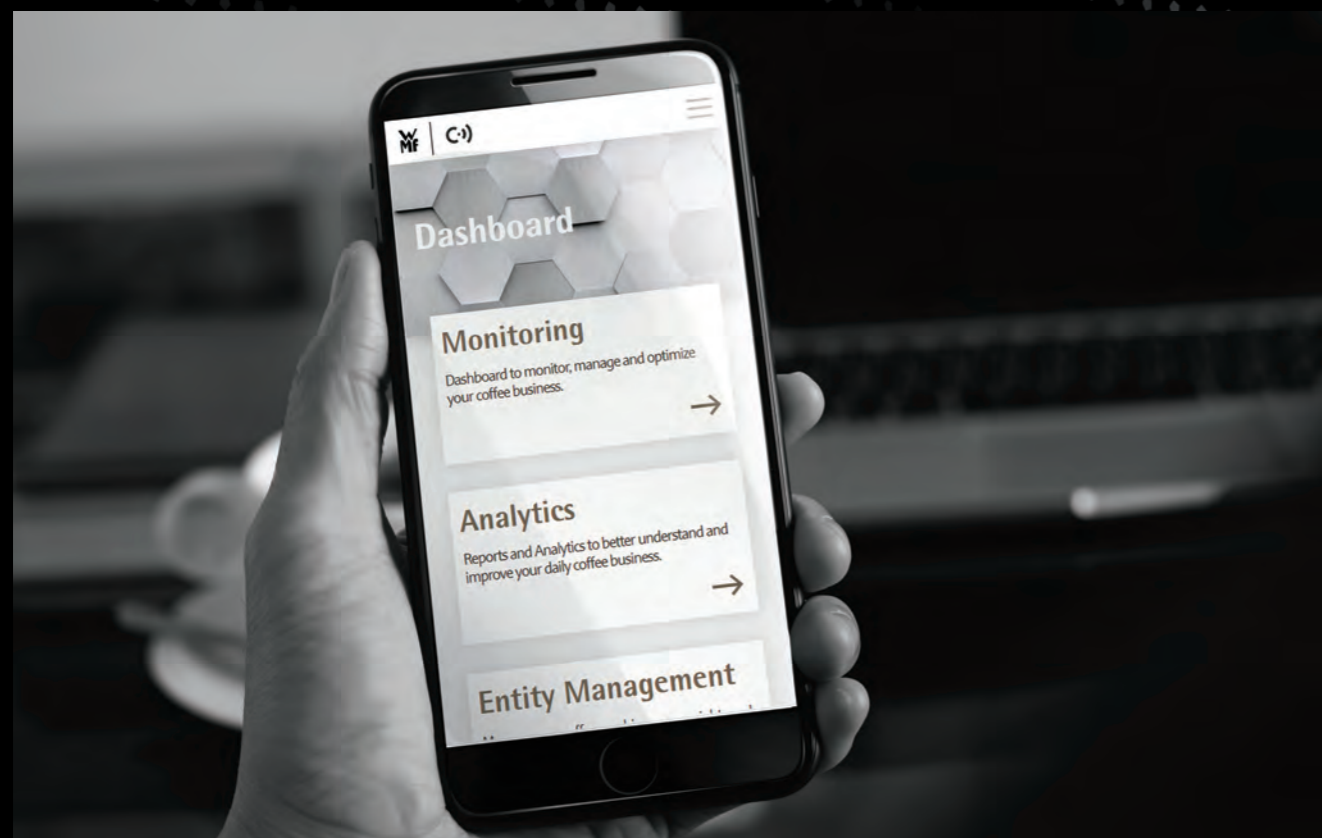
WMF | C·))

Dashboard

Monitoring

Dashboard to monitor, manage and optimize your coffee business.

→

Analytics

Reports and Analytics to better understand and improve your daily coffee business.

→

Entity Management

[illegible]